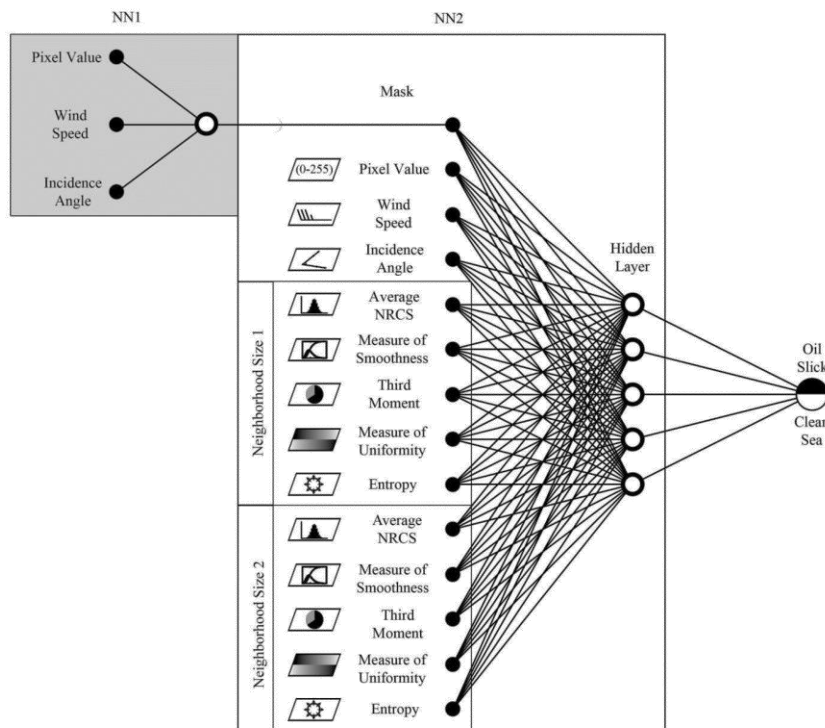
NN1

NN2

Pixel Value

Wind Speed

Incidence Angle

Mask

(0-255)

Pixel Value

Wind Speed

Incidence Angle

Neighborhood Size 1

Average NRCS

Measure of Smoothness

Third Moment

Measure of Uniformity

Entropy

Neighborhood Size 2

Average NRCS

Measure of Smoothness

Third Moment

Measure of Uniformity

Entropy

Hidden Layer

Oil Slick

Clean Sea